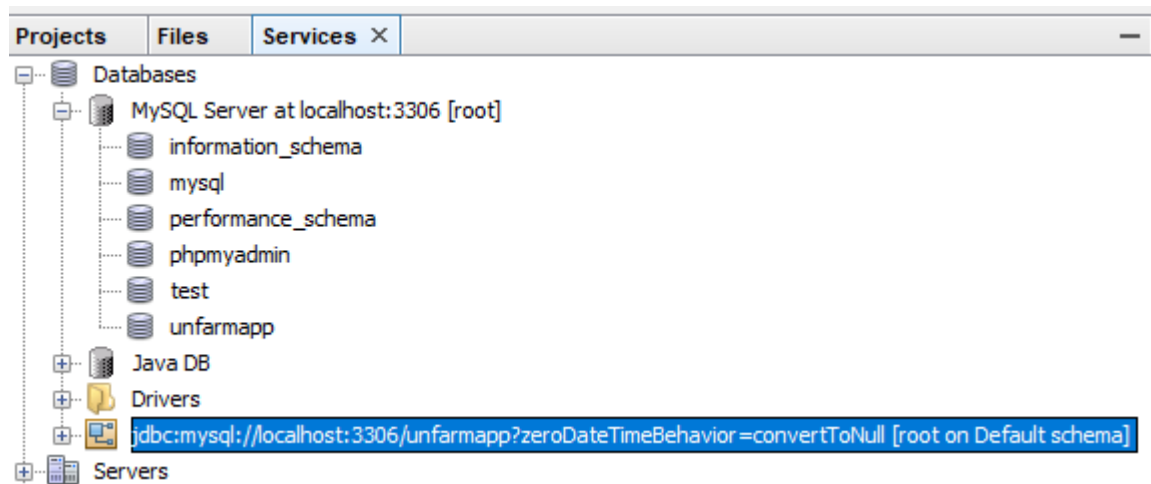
Projects | Files | Services ×

Databases
MySQL Server at localhost:3306 [root]
information_schema
mysql
performance_schema
phpmyadmin
test
unfarmapp
Java DB
Drivers
jdbc:mysql://localhost:3306/unfarmapp?zeroDateTimeBehavior=convertToNull [root on Default schema]
Servers